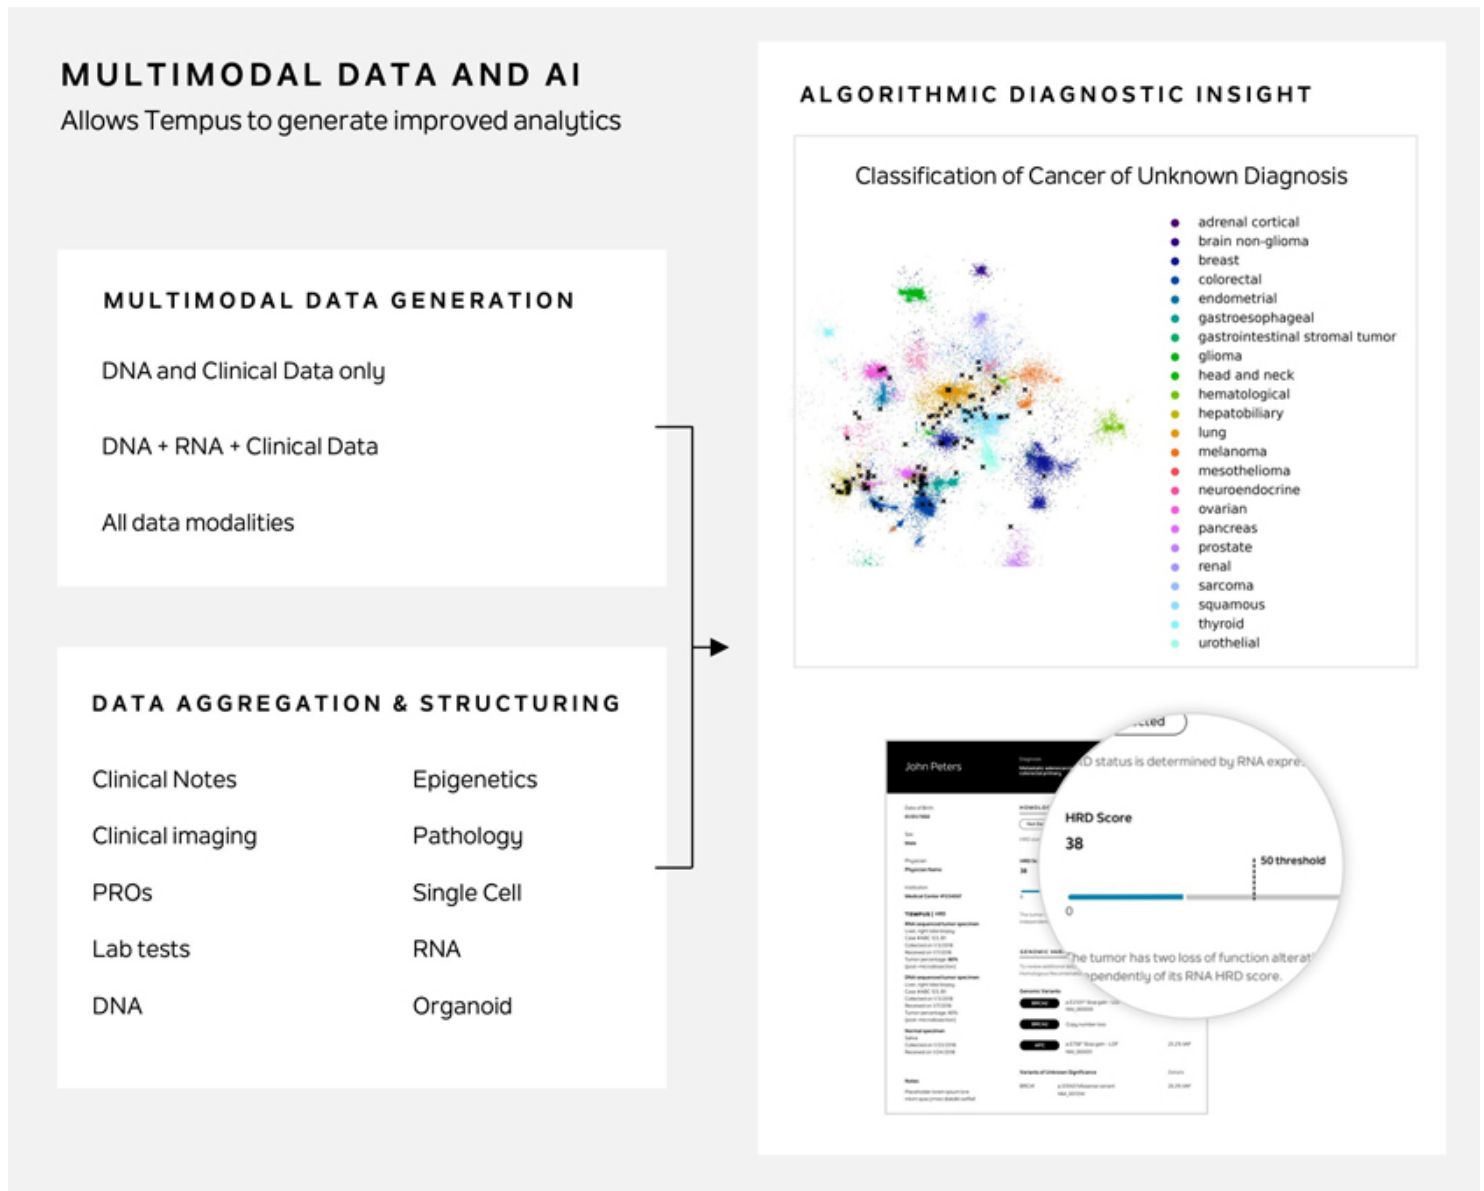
MULTIMODAL DATA AND AI

Allows Tempus to generate improved analytics

MULTIMODAL DATA GENERATION

DNA and Clinical Data only

DNA + RNA + Clinical Data

All data modalities

DATA AGGREGATION & STRUCTURING

Clinical Notes

Clinical imaging

PROs

Lab tests

DNA

Epigenetics

Pathology

Single Cell

RNA

Organoid

ALGORITHMIC DIAGNOSTIC INSIGHT

Classification of Cancer of Unknown Diagnosis

adrenal cortical
brain non-glioma
breast
colorectal
endometrial
gastroesophageal
gastrointestinal stromal tumor
glioma
head and neck
hematological
hepatobiliary
lung
melanoma
mesothelioma
neuroendocrine
ovarian
pancreas
prostate
renal
sarcoma
squamous
thyroid
urothelial

John Peters

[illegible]cted

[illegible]D status is determined by RNA expre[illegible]

HRD Score

38

50 threshold

0

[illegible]he tumor has two loss of function alterat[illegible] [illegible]ependently of its RNA HRD score.

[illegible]